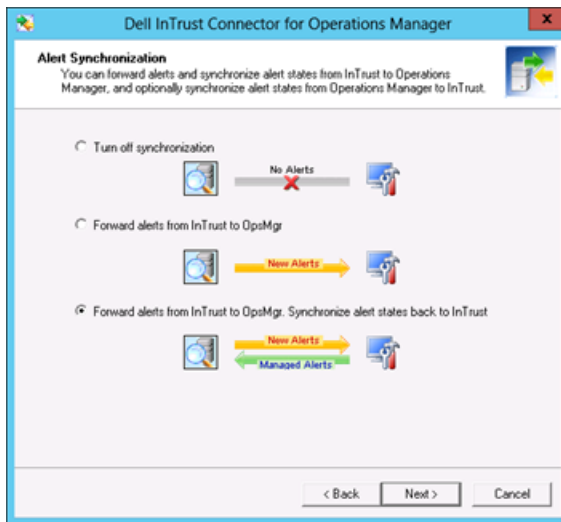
Dell InTrust Connector for Operations Manager

x

Alert Synchronization

You can forward alerts and synchronize alert states from InTrust to Operations Manager, and optionally synchronize alert states from Operations Manager to InTrust.

Turn off synchronization

No Alerts

Forward alerts from InTrust to OpsMgr

New Alerts

Forward alerts from InTrust to OpsMgr. Synchronize alert states back to InTrust

New Alerts

Managed Alerts

< Back

Next >

Cancel